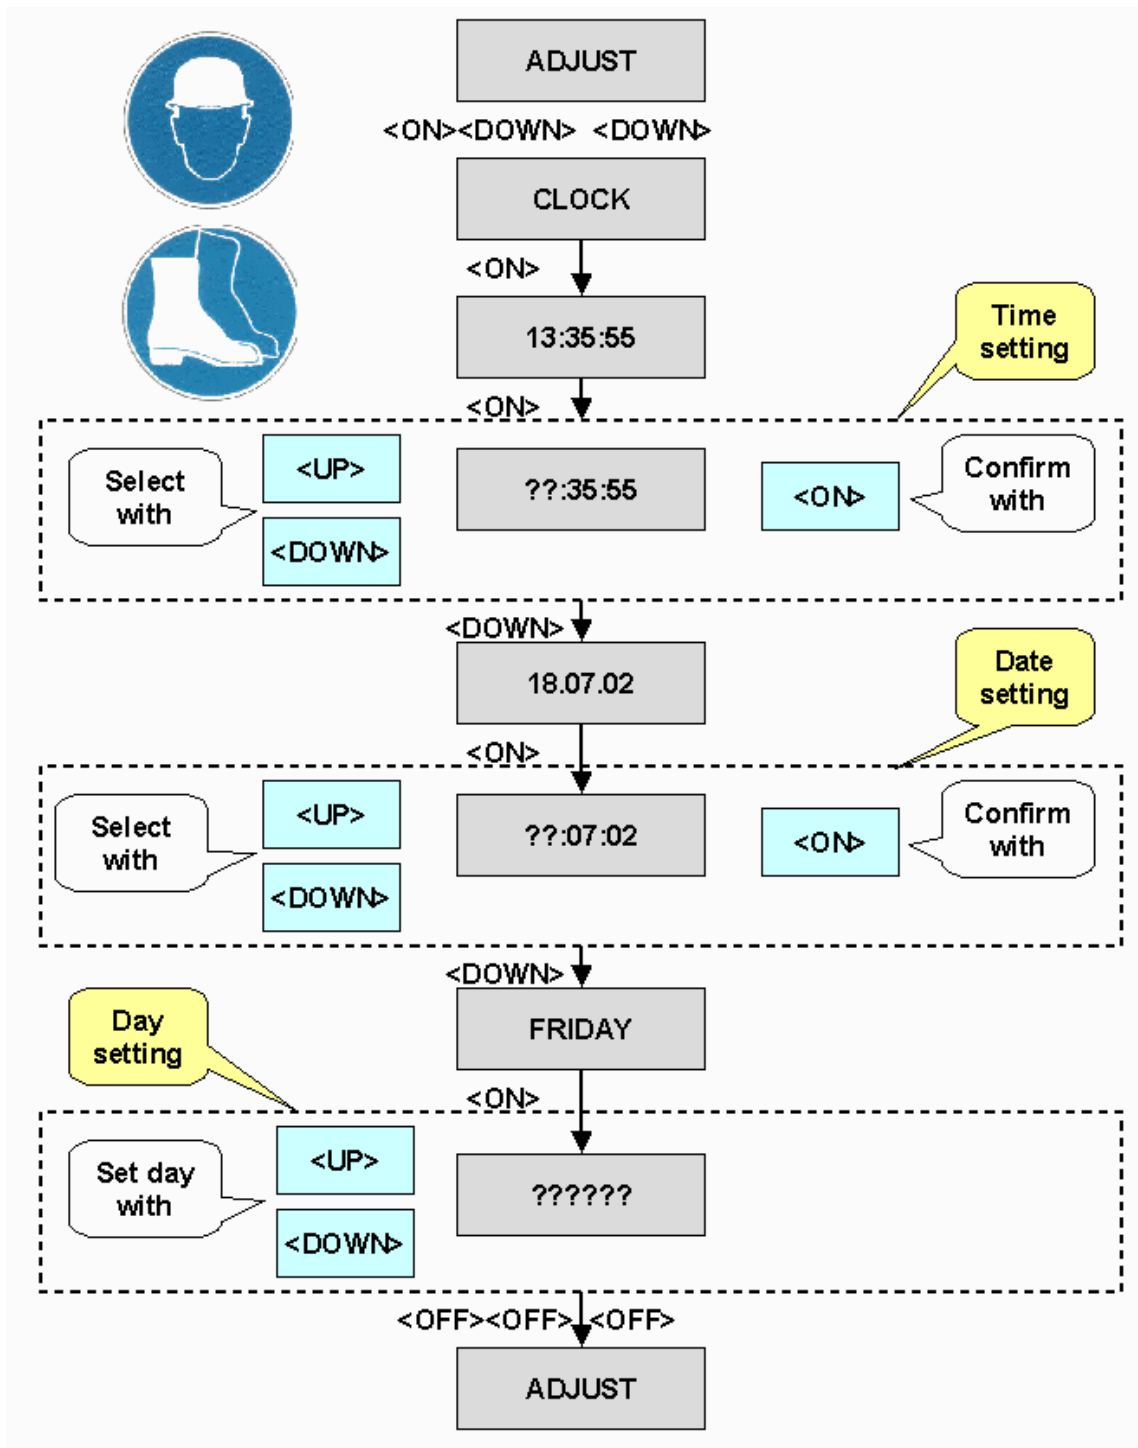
ADJUST

<ON><DOWN> <DOWN>

CLOCK

<ON>

13:35:55

Time setting

<ON>

Select with

<UP>

<DOWN>

??:35:55

<ON>

Confirm with

<DOWN>

18.07.02

Date setting

<ON>

Select with

<UP>

<DOWN>

??:07:02

<ON>

Confirm with

<DOWN>

Day setting

FRIDAY

<ON>

Set day with

<UP>

<DOWN>

??????

<OFF><OFF><OFF>

ADJUST